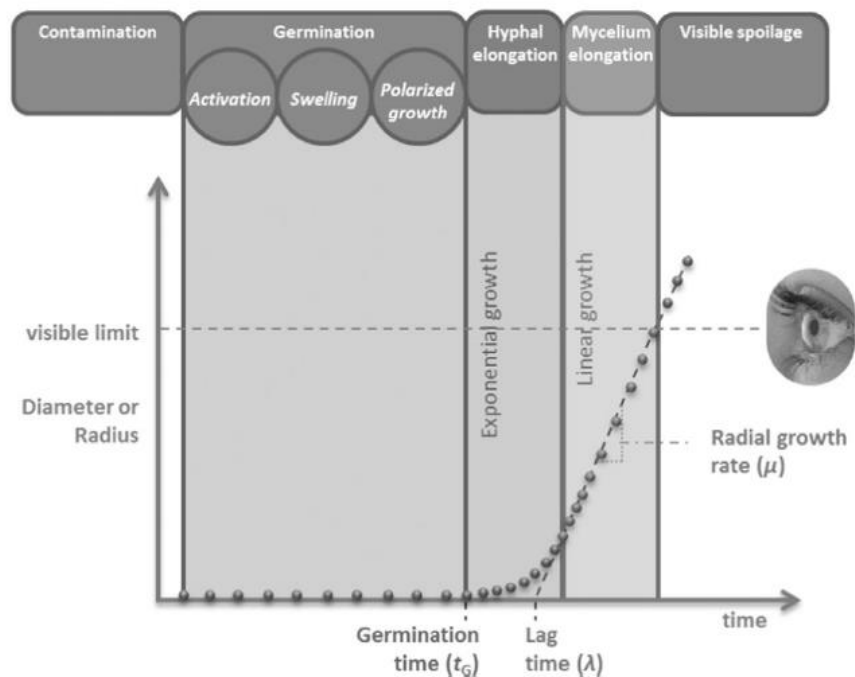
Contamination

Germination

Activation

Swelling

Polarized growth

Hyphal elongation

Mycelium elongation

Visible spoilage

visible limit

Diameter or Radius

Exponential growth

Linear growth

Radial growth rate ($\mu$)

time

Germination time ($t_G$)

Lag time ($\lambda$)